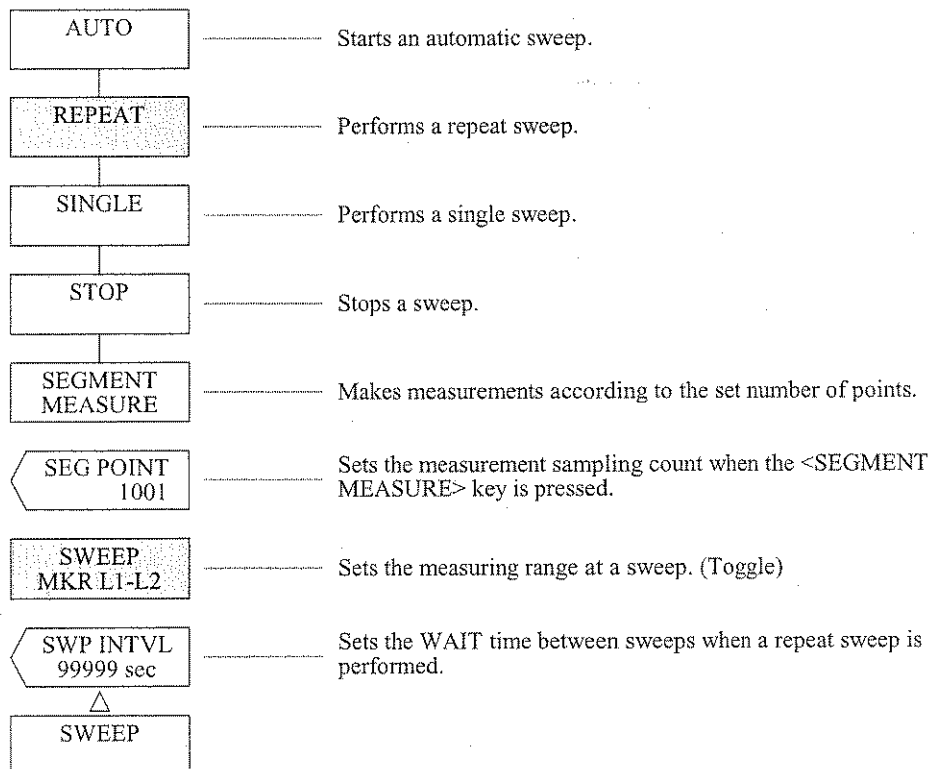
AUTO

Starts an automatic sweep.

REPEAT

Performs a repeat sweep.

SINGLE

Performs a single sweep.

STOP

Stops a sweep.

SEGMENT MEASURE

Makes measurements according to the set number of points.

SEG POINT 1001

Sets the measurement sampling count when the <SEGMENT MEASURE> key is pressed.

SWEEP MKR L1-L2

Sets the measuring range at a sweep. (Toggle)

SWP INTVL 99999 sec

Sets the WAIT time between sweeps when a repeat sweep is performed.

SWEEP